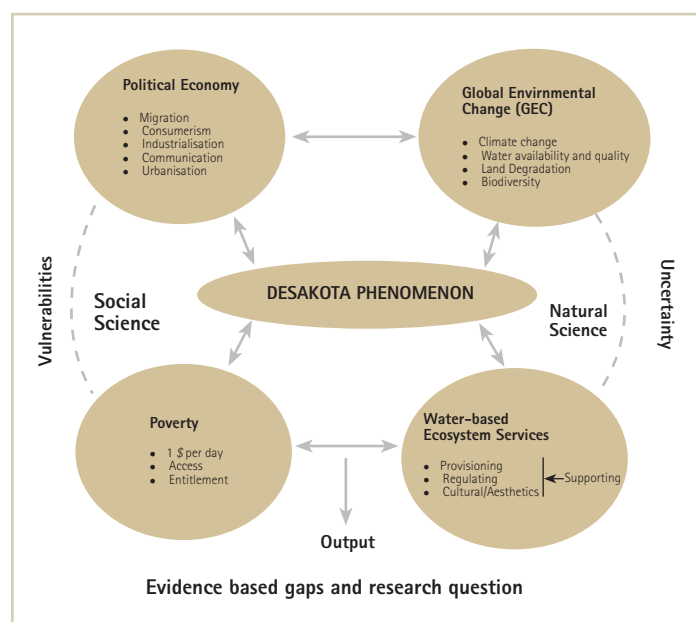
Political Economy

- Migration
- Consumerism
- Industrialisation
- Communication
- Urbanisation

Global Envirnmental Change (GEC)

- Climate change
- Water availability and quality
- Land Degradation
- Biodiversity

Vulnerabilities

Social Science

DESAKOTA PHENOMENON

Natural Science

Uncertainty

Poverty

- 1 $ per day
- Access
- Entitlement

Water-based Ecosystem Services

- Provisioning
- Regulating
- Cultural/Aesthetics

Supporting

Output

Evidence based gaps and research question